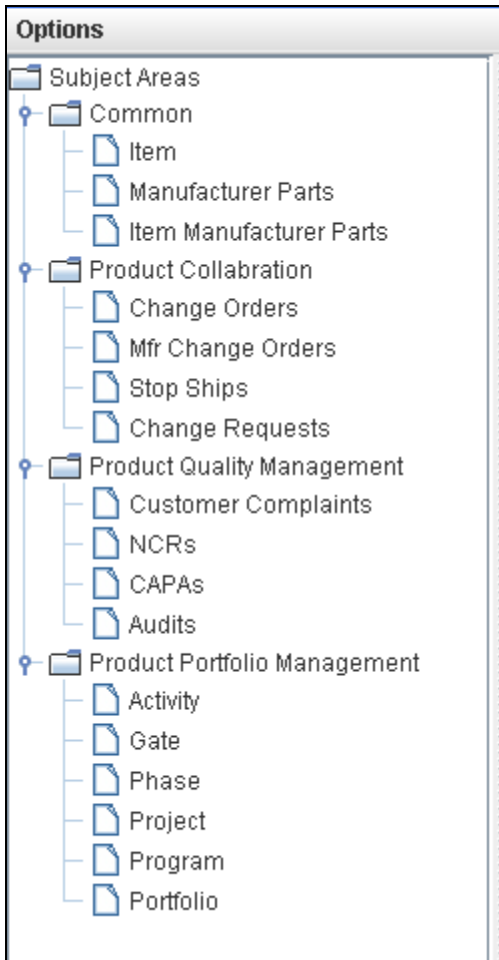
Options

Subject Areas

Common

Item

Manufacturer Parts

Item Manufacturer Parts

Product Collabration

Change Orders

Mfr Change Orders

Stop Ships

Change Requests

Product Quality Management

Customer Complaints

NCRs

CAPAs

Audits

Product Portfolio Management

Activity

Gate

Phase

Project

Program

Portfolio